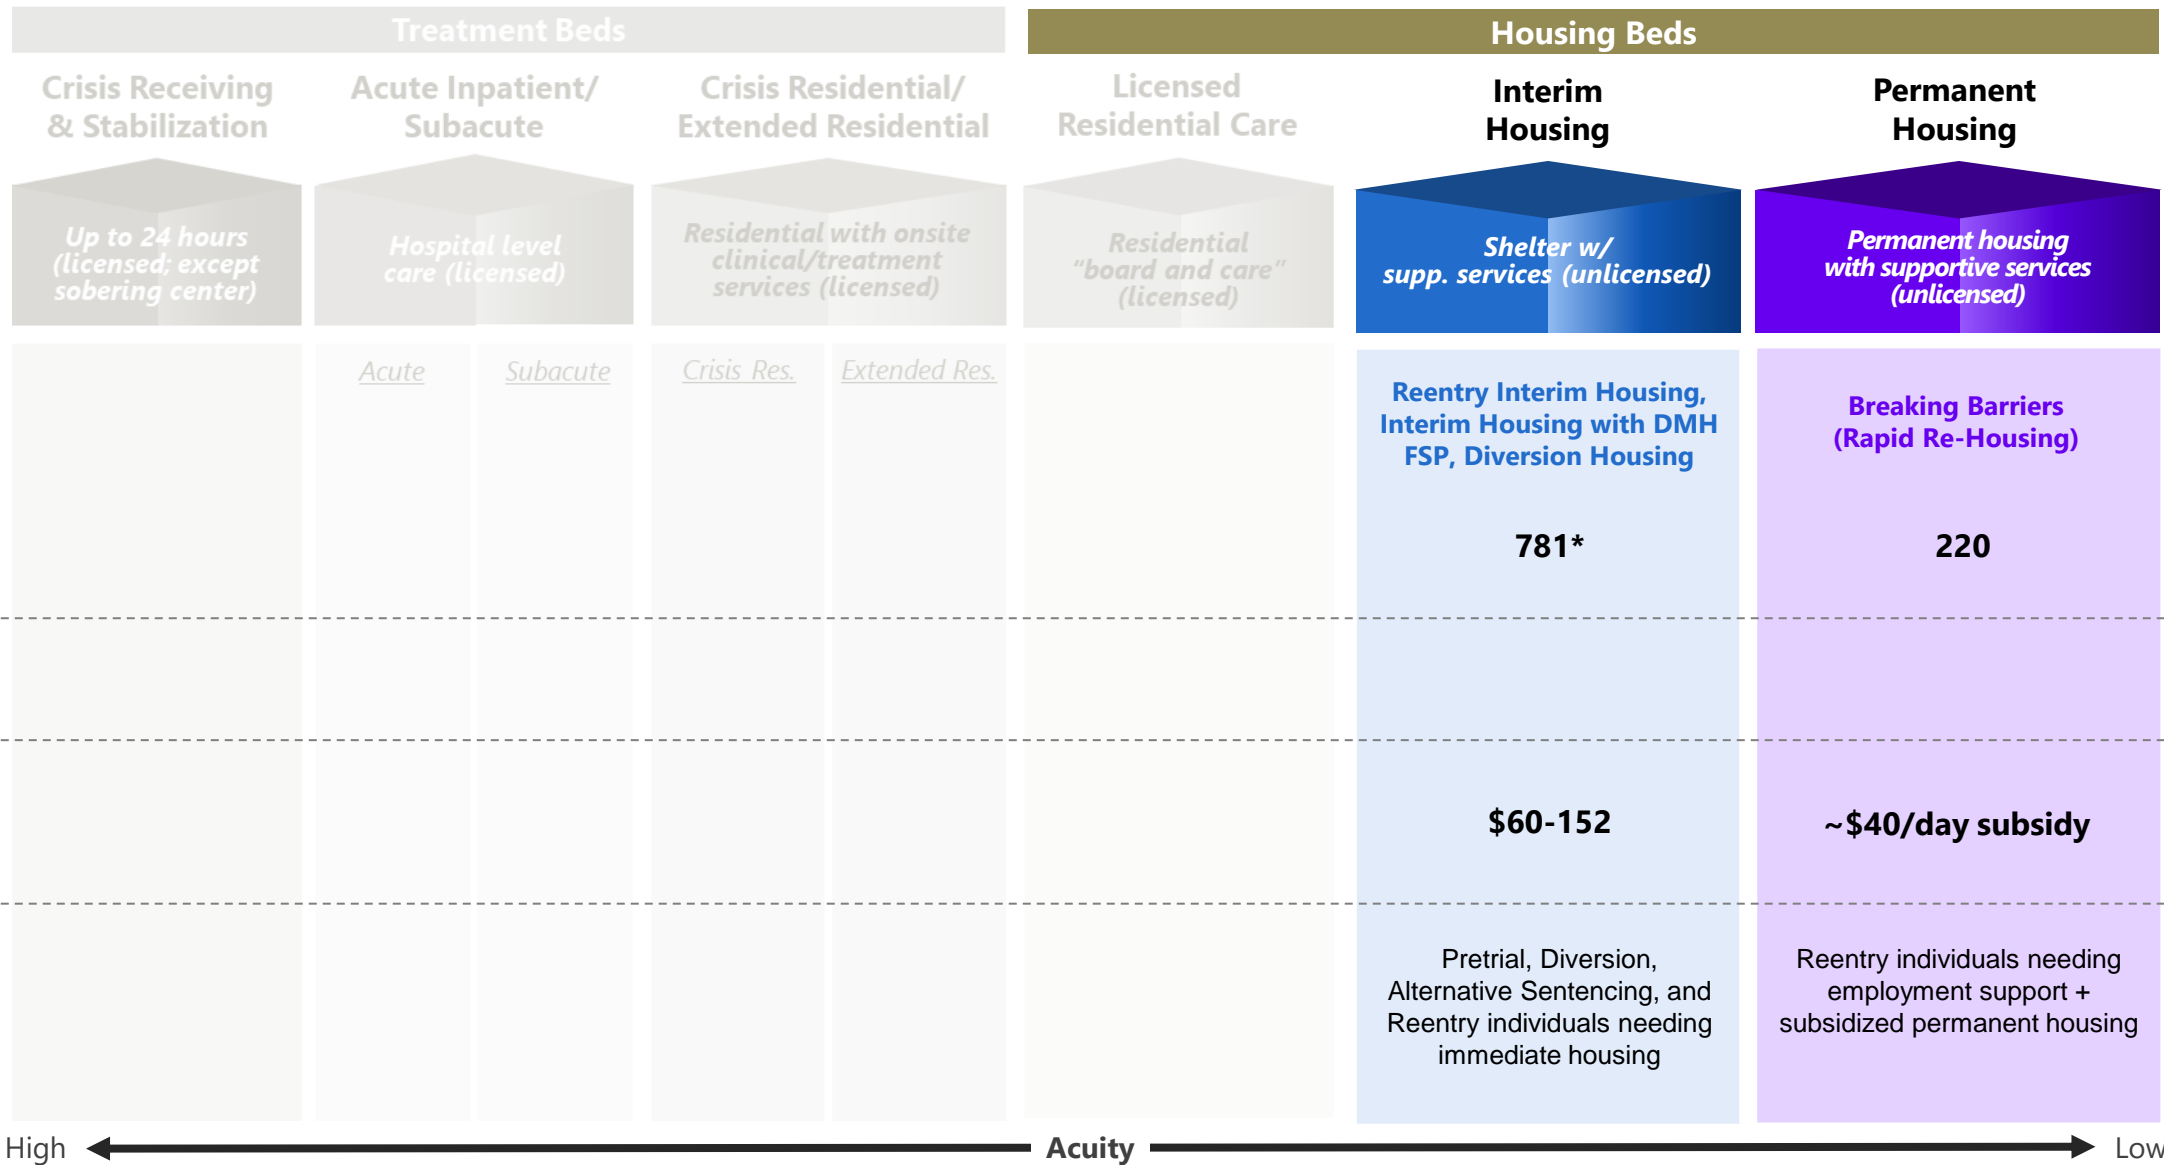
Treatment Beds

Housing Beds

Crisis Receiving & Stabilization

Acute Inpatient/ Subacute

Crisis Residential/ Extended Residential

Licensed Residential Care

Interim Housing

Permanent Housing

Up to 24 hours (licensed; except sobering center)

Hospital level care (licensed)

Residential with onsite clinical/treatment services (licensed)

Residential "board and care" (licensed)

Shelter w/ supp. services (unlicensed)

Permanent housing with supportive services (unlicensed)

Acute

Subacute

Crisis Res.

Extended Res.

Reentry Interim Housing, Interim Housing with DMH FSP, Diversion Housing

781*

$60-152

Pretrial, Diversion, Alternative Sentencing, and Reentry individuals needing immediate housing

Breaking Barriers (Rapid Re-Housing)

220

~$40/day subsidy

Reentry individuals needing employment support + subsidized permanent housing

High

Acuity

Low